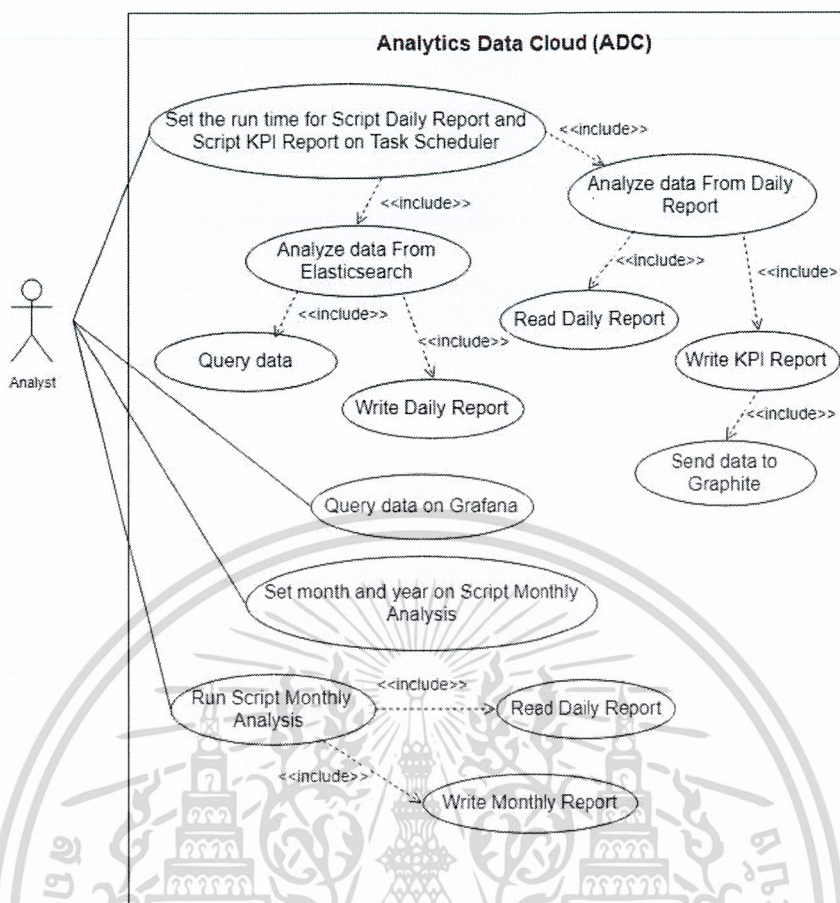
Analytics Data Cloud (ADC)

Analyst

Set the run time for Script Daily Report and Script KPI Report on Task Scheduler

<<include>>

Analyze data From Daily Report

<<include>>

Analyze data From Elasticsearch

<<include>>

<<include>

Read Daily Report

<<include>>

<<include>>

Query data

Write KPI Report

Write Daily Report

<<include>>

Send data to Graphite

Query data on Grafana

Set month and year on Script Monthly Analysis

<<include>>

Run Script Monthly Analysis

Read Daily Report

<<include>>

Write Monthly Report